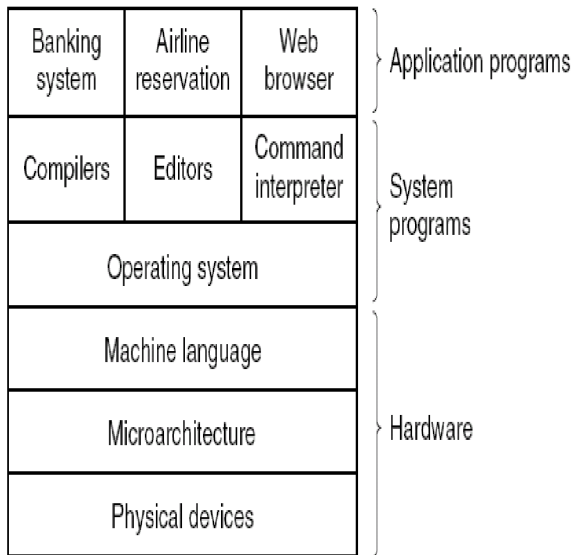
Banking system
Airline reservation
Web browser
Application programs

Compilers
Editors
Command interpreter
System programs

Operating system

Machine language

Microarchitecture
Hardware

Physical devices